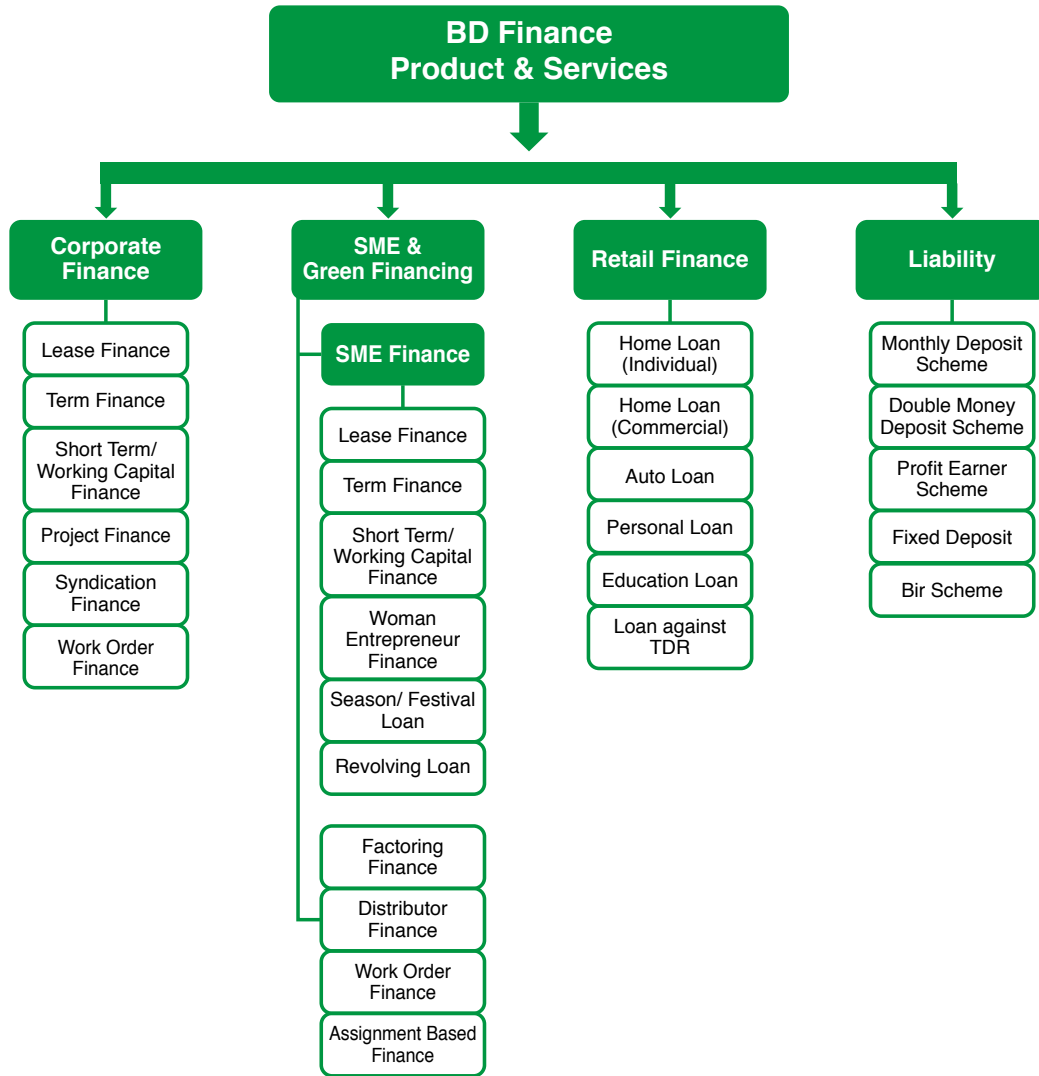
BD Finance
Product & Services

Corporate Finance

Lease Finance

Term Finance

Short Term/ Working Capital Finance

Project Finance

Syndication Finance

Work Order Finance

SME & Green Financing

SME Finance

Lease Finance

Term Finance

Short Term/ Working Capital Finance

Woman Entrepreneur Finance

Season/ Festival Loan

Revolving Loan

Factoring Finance

Distributor Finance

Work Order Finance

Assignment Based Finance

Retail Finance

Home Loan (Individual)

Home Loan (Commercial)

Auto Loan

Personal Loan

Education Loan

Loan against TDR

Liability

Monthly Deposit Scheme

Double Money Deposit Scheme

Profit Earner Scheme

Fixed Deposit

Bir Scheme